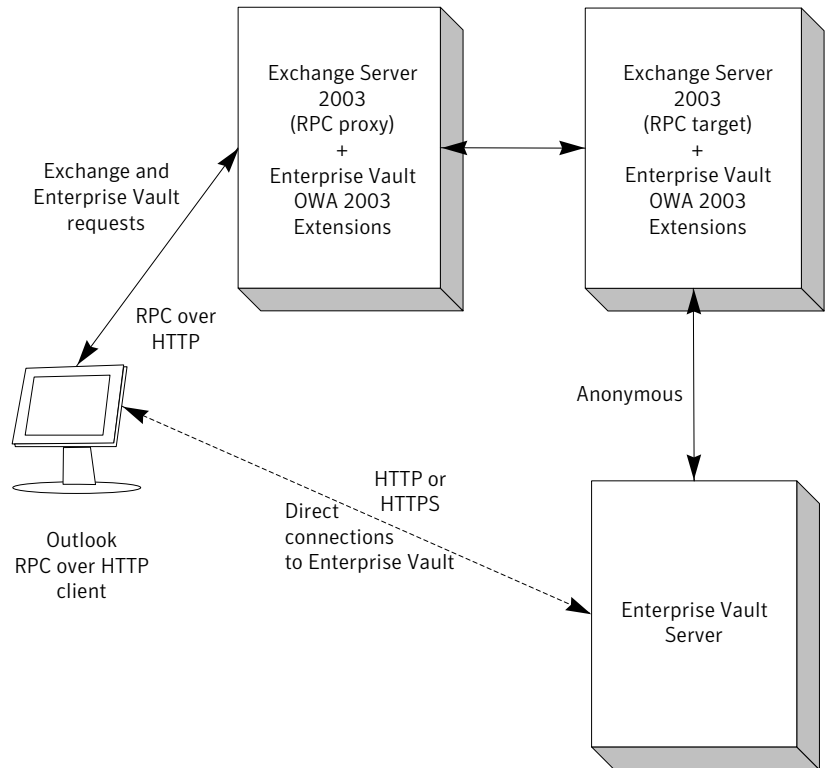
Exchange Server 2003 (RPC proxy) + Enterprise Vault OWA 2003 Extensions

Exchange Server 2003 (RPC target) + Enterprise Vault OWA 2003 Extensions

Exchange and Enterprise Vault requests

RPC over HTTP

Anonymous

HTTP or HTTPS

Direct connections to Enterprise Vault

Outlook RPC over HTTP client

Enterprise Vault Server